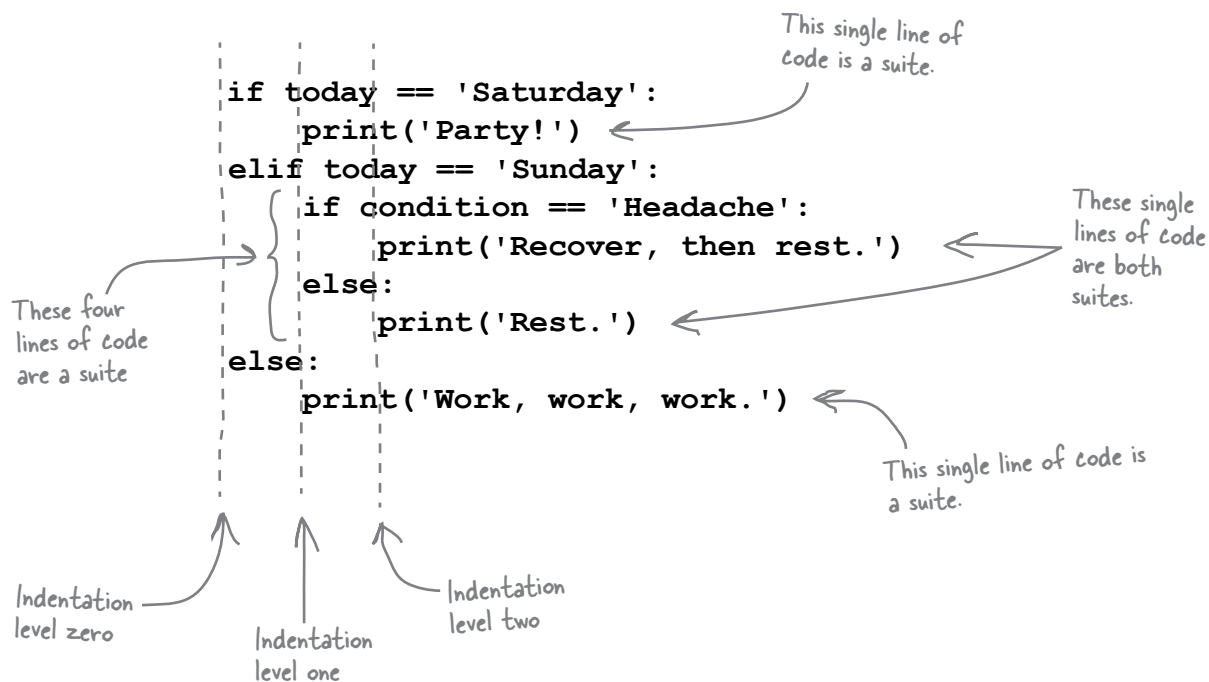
This single line of code is a suite.

```
if today == 'Saturday':
    print('Party!')
elif today == 'Sunday':
    if condition == 'Headache':
        print('Recover, then rest.')
    else:
        print('Rest.')
else:
    print('Work, work, work.')
```

These single lines of code are both suites.

These four lines of code are a suite

This single line of code is a suite.

Indentation level zero

Indentation level one

Indentation level two